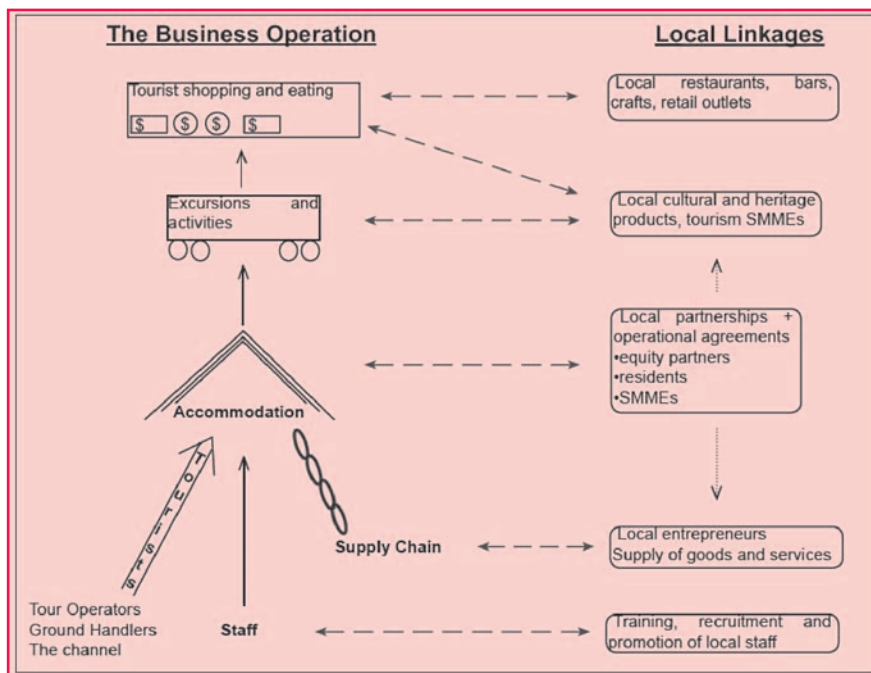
The Business Operation

Local Linkages

Tourist shopping and eating

$ $ $ $

Local restaurants, bars, crafts, retail outlets

Excursions and activities

Local cultural and heritage products, tourism SMMEs

Local partnerships + operational agreements
•equity partners
•residents
•SMMEs

Accommodation

TOURISTS

Supply Chain

Local entrepreneurs
Supply of goods and services

Tour Operators
Ground Handlers
The channel

Staff

Training, recruitment and promotion of local staff